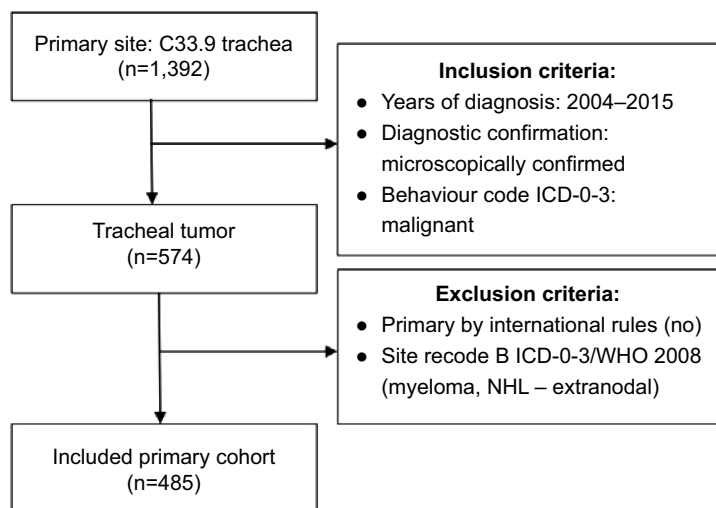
Primary site: C33.9 trachea
(n=1,392)

Inclusion criteria:
● Years of diagnosis: 2004–2015
● Diagnostic confirmation: microscopically confirmed
● Behaviour code ICD-0-3: malignant

Tracheal tumor
(n=574)

Exclusion criteria:
● Primary by international rules (no)
● Site recode B ICD-0-3/WHO 2008 (myeloma, NHL – extranodal)

Included primary cohort
(n=485)